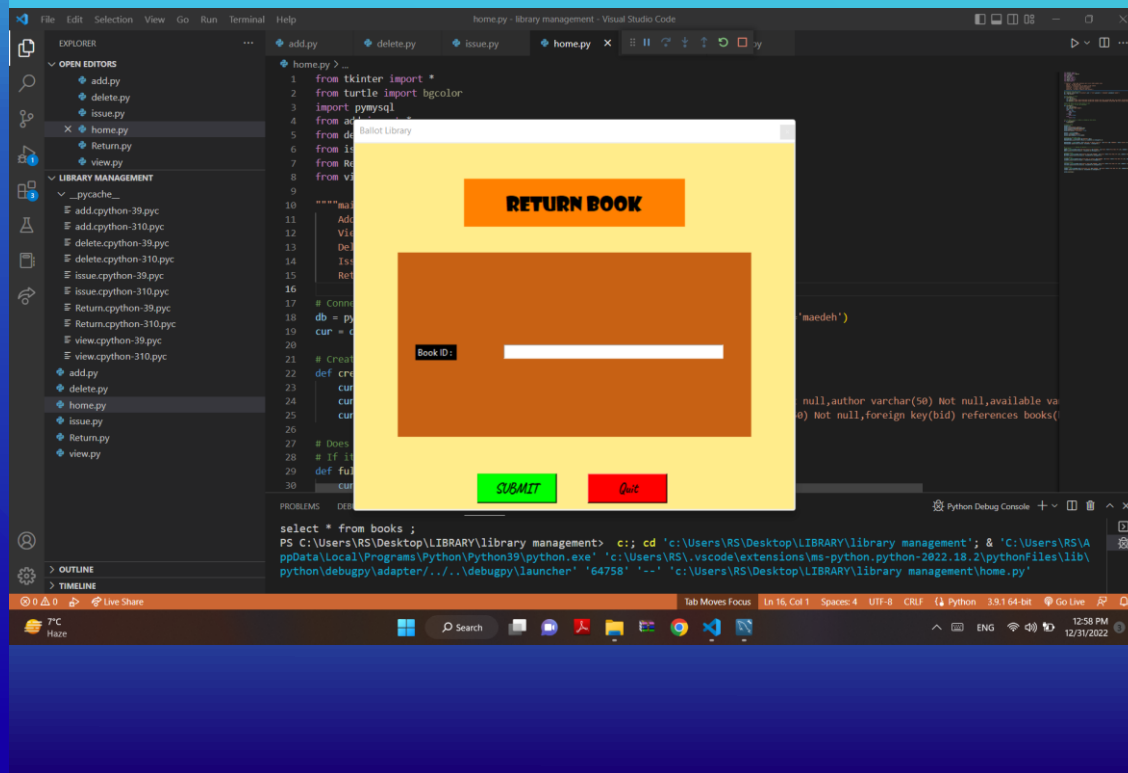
File Edit Selection View Go Run Terminal Help

home.py - library management - Visual Studio Code

EXPLORER

OPEN EDITORS

add.py
delete.py
issue.py
× home.py
Return.py
view.py

LIBRARY MANAGEMENT

__pycache__
add.cpython-39.pyc
add.cpython-310.pyc
delete.cpython-39.pyc
delete.cpython-310.pyc
issue.cpython-39.pyc
issue.cpython-310.pyc
Return.cpython-39.pyc
Return.cpython-310.pyc
view.cpython-39.pyc
view.cpython-310.pyc
add.py
delete.py
home.py
issue.py
Return.py
view.py

OUTLINE
TIMELINE

add.py delete.py issue.py home.py ×

home.py > ...

1 from tkinter import *
2 from turtle import bgcolor
3 import pymysql
4 from add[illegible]
5 from de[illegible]
6 from is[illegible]
7 from Re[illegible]
8 from vi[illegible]
9
10 """mai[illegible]
11 Add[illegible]
12 Vie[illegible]
13 Del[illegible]
14 Iss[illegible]
15 Ret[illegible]
16
17 # Conne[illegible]
18 db = py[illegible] 'maedeh')
19 cur = c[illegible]
20
21 # Creat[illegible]
22 def cre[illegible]
23 cu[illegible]
24 cu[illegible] null,author varchar(50) Not null,available va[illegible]
25 cu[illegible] 0) Not null,foreign key(bid) references books([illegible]
26
27 # Does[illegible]
28 # If it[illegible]
29 def ful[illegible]
30 cur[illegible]

Ballot Library

RETURN BOOK

Book ID :

SUBMIT

Quit

PROBLEMS DEB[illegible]

Python Debug Console

select * from books ;
PS C:\Users\RS\Desktop\LIBRARY\library management> c:; cd 'c:\Users\RS\Desktop\LIBRARY\library management'; & 'C:\Users\RS\AppData\Local\Programs\Python\Python39\python.exe' 'c:\Users\RS\.vscode\extensions\ms-python.python-2022.18.2\pythonFiles\lib\python\debugpy\adapter/../..\debugpy\launcher' '64758' '--' 'c:\Users\RS\Desktop\LIBRARY\library management\home.py'

⊗ 0 ⚠ 0 Live Share Tab Moves Focus Ln 16, Col 1 Spaces: 4 UTF-8 CRLF Python 3.9.1 64-bit Go Live

7°C Haze Search ENG 12:58 PM 12/31/2022